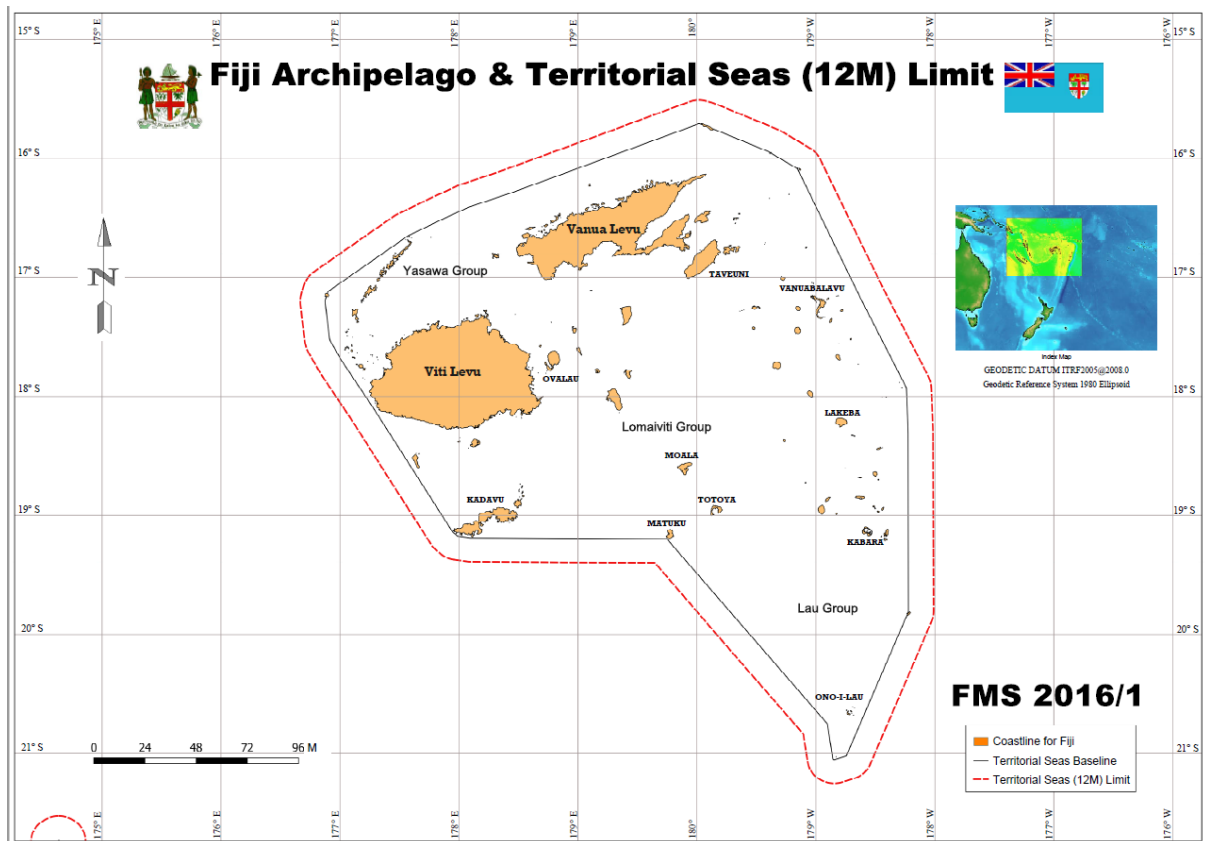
Fiji Archipelago & Territorial Seas (12M) Limit

175° E
176° E
177° E
178° E
179° E
180°
179° W
178° W
177° W
176° W

15° S
16° S
17° S
18° S
19° S
20° S
21° S

N

Vanua Levu
Yasawa Group
TAVEUNI
VANUABALAVU
Viti Levu
OVALAU
LAKEBA
Lomaiviti Group
MOALA
KADAVU
TOTOYA
MATUKU
KABARA
Lau Group
ONO-I-LAU

Index Map
GEODETIC DATUM ITRF2005@2008.0
Geodetic Reference System 1980 Ellipsoid

FMS 2016/1

0 24 48 72 96 M

Coastline for Fiji
Territorial Seas Baseline
Territorial Seas (12M) Limit